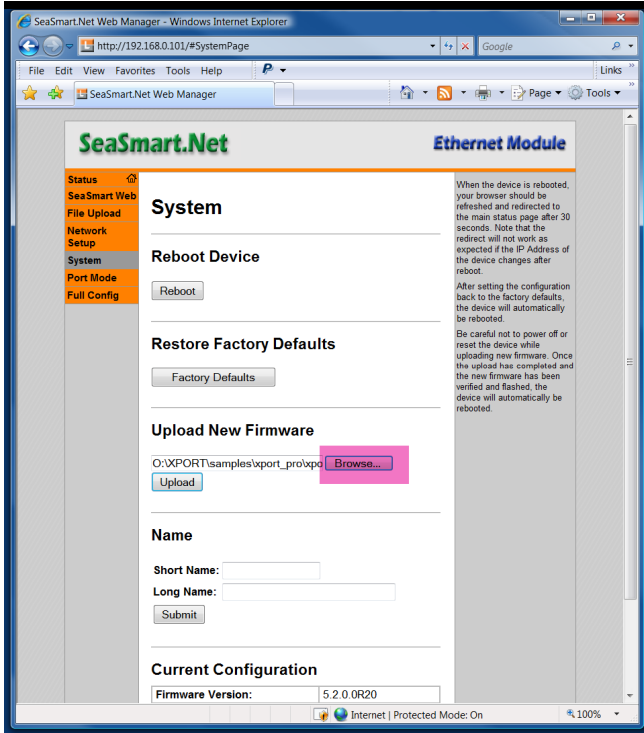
SeaSmart.Net Web Manager - Windows Internet Explorer

http://192.168.0.101/#SystemPage

Google

File Edit View Favorites Tools Help

Links

SeaSmart.Net Web Manager

Page ▾ Tools ▾

SeaSmart.Net

Ethernet Module

Status
SeaSmart Web
File Upload
Network Setup
System
Port Mode
Full Config

System

Reboot Device

Reboot

Restore Factory Defaults

Factory Defaults

Upload New Firmware

O:\XPORT\samples\xport_pro\xpo Browse...

Upload

Name

Short Name:

Long Name:

Submit

Current Configuration

| Firmware Version: | 5.2.0.0R20 |
|---|---|

When the device is rebooted, your browser should be refreshed and redirected to the main status page after 30 seconds. Note that the redirect will not work as expected if the IP Address of the device changes after reboot.

After setting the configuration back to the factory defaults, the device will automatically be rebooted.

Be careful not to power off or reset the device while uploading new firmware. Once the upload has completed and the new firmware has been verified and flashed, the device will automatically be rebooted.

Internet | Protected Mode: On

100%